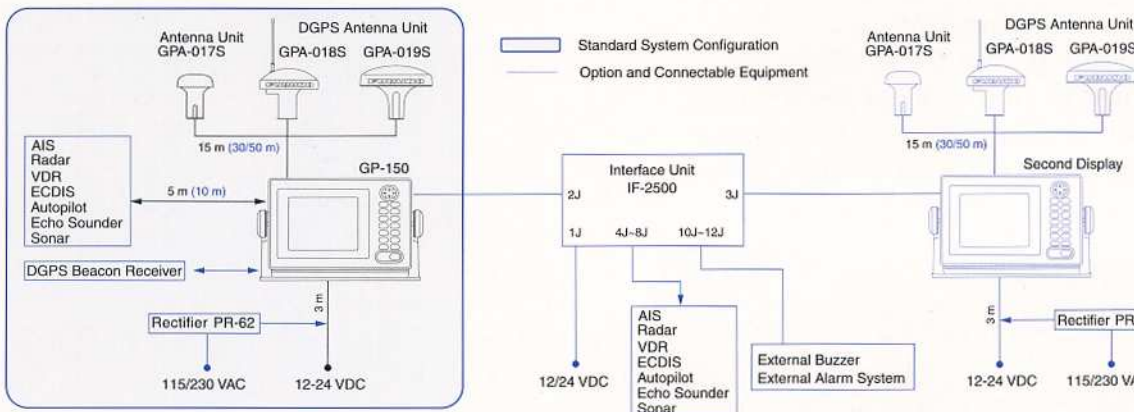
Antenna Unit
GPA-017S

DGPS Antenna Unit
GPA-018S GPA-019S

Standard System Configuration
Option and Connectable Equipment

Antenna Unit
GPA-017S

DGPS Antenna Unit
GPA-018S GPA-019S

AIS
Radar
VDR
ECDIS
Autopilot
Echo Sounder
Sonar

15 m (30/50 m)

GP-150

5 m (10 m)

Interface Unit
IF-2500

2J
3J
1J
4J~8J
10J~12J

15 m (30/50 m)

Second Display

DGPS Beacon Receiver

3 m

Rectifier PR-62

115/230 VAC
12-24 VDC

12/24 VDC

AIS
Radar
VDR
ECDIS
Autopilot
Echo Sounder
Sonar

External Buzzer
External Alarm System

3 m

Rectifier PR

12-24 VDC
115/230 V